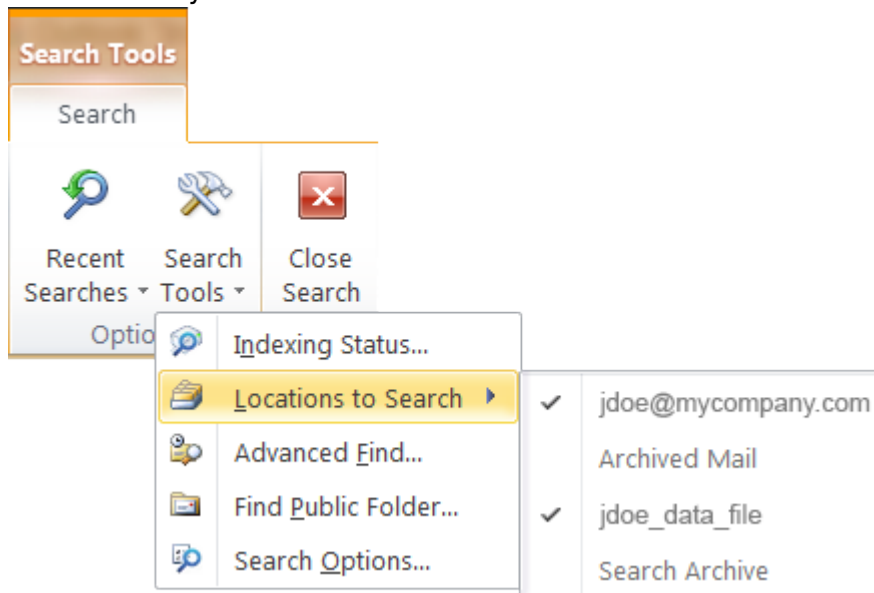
Search Tools

Search

Recent Searches

Search Tools

Close Search

Optio

Indexing Status...

Locations to Search

Advanced Find...

Find Public Folder...

Search Options...

✔ jdoe@mycompany.com

Archived Mail

✔ jdoe_data_file

Search Archive